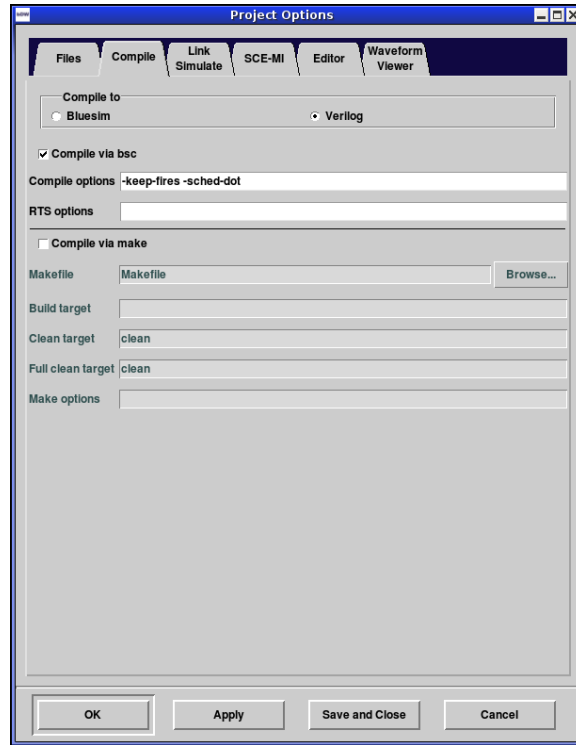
Project Options

Files
Compile
Link Simulate
SCE-MI
Editor
Waveform Viewer

Compile to
Bluesim
Verilog

Compile via bsc

Compile options -keep-fires -sched-dot

RTS options

Compile via make

Makefile Makefile Browse...

Build target

Clean target clean

Full clean target clean

Make options

OK
Apply
Save and Close
Cancel